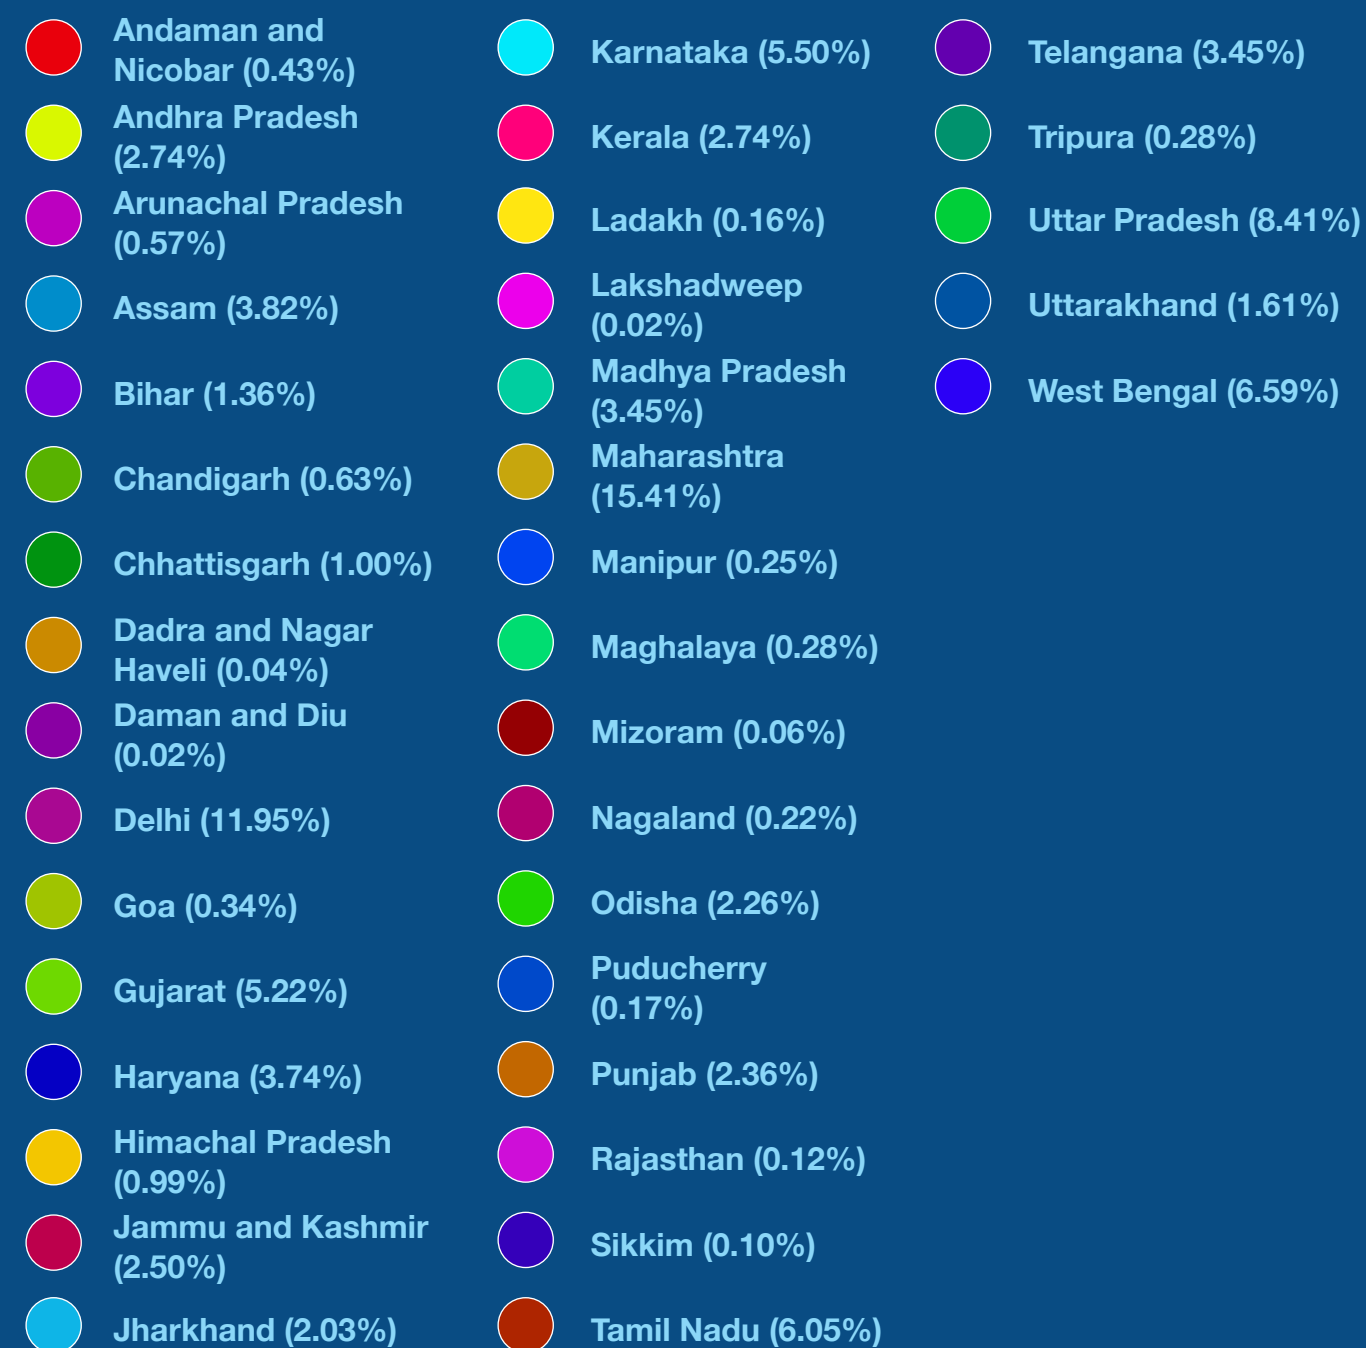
Andaman and Nicobar (0.43%)
Andhra Pradesh (2.74%)
Arunachal Pradesh (0.57%)
Assam (3.82%)
Bihar (1.36%)
Chandigarh (0.63%)
Chhattisgarh (1.00%)
Dadra and Nagar Haveli (0.04%)
Daman and Diu (0.02%)
Delhi (11.95%)
Goa (0.34%)
Gujarat (5.22%)
Haryana (3.74%)
Himachal Pradesh (0.99%)
Jammu and Kashmir (2.50%)
Jharkhand (2.03%)

Karnataka (5.50%)
Kerala (2.74%)
Ladakh (0.16%)
Lakshadweep (0.02%)
Madhya Pradesh (3.45%)
Maharashtra (15.41%)
Manipur (0.25%)
Maghalaya (0.28%)
Mizoram (0.06%)
Nagaland (0.22%)
Odisha (2.26%)
Puducherry (0.17%)
Punjab (2.36%)
Rajasthan (0.12%)
Sikkim (0.10%)
Tamil Nadu (6.05%)

Telangana (3.45%)
Tripura (0.28%)
Uttar Pradesh (8.41%)
Uttarakhand (1.61%)
West Bengal (6.59%)